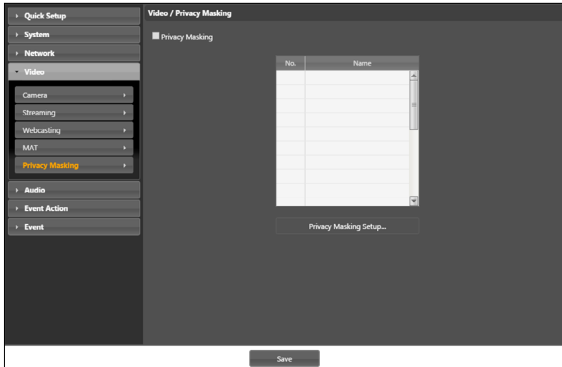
Quick Setup
System
Network
Video
Camera
Streaming
Webcasting
MAT
Privacy Masking
Audio
Event Action
Event

Video / Privacy Masking

Privacy Masking

| No. | Name |
|---|---|
| | |

Privacy Masking Setup...

Save